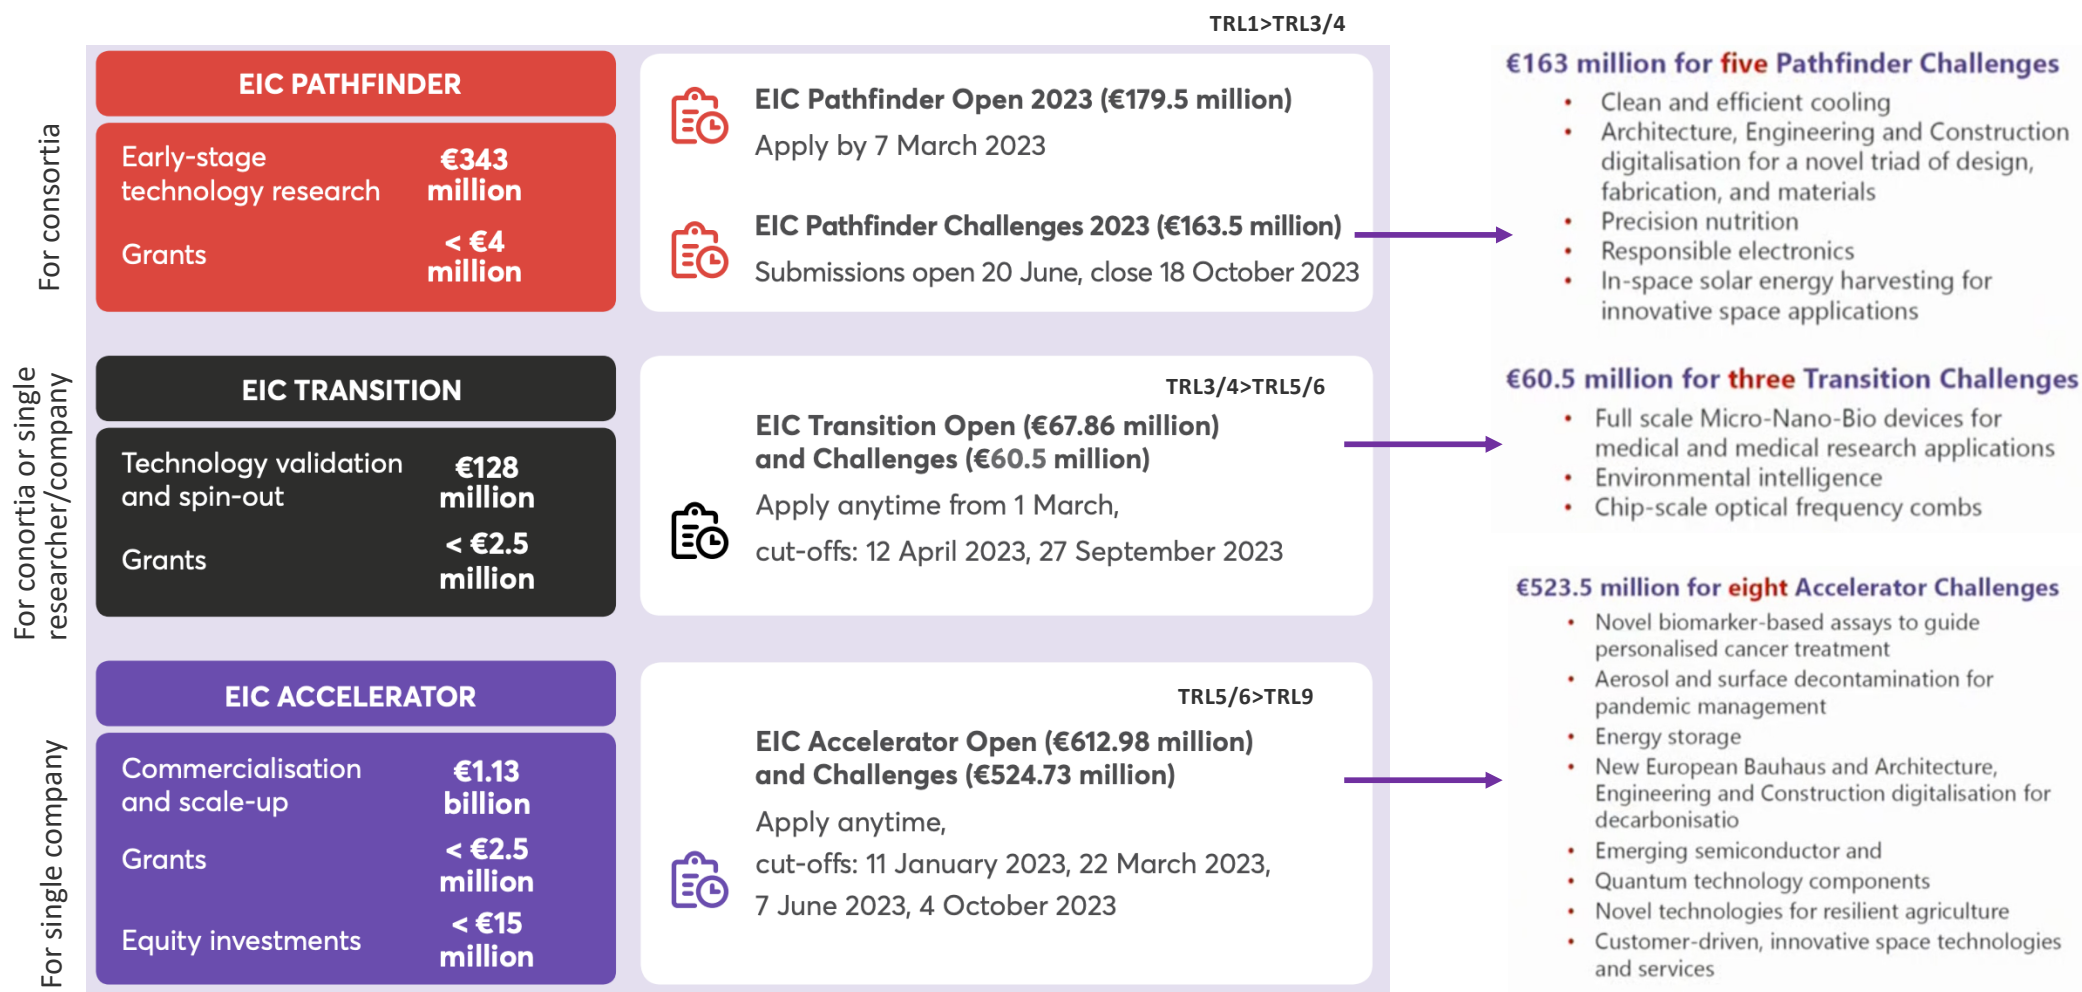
TRL1>TRL3/4

For consortia

EIC PATHFINDER

Early-stage technology research €343 million

Grants < €4 million

EIC Pathfinder Open 2023 (€179.5 million)
Apply by 7 March 2023

EIC Pathfinder Challenges 2023 (€163.5 million)
Submissions open 20 June, close 18 October 2023

€163 million for five Pathfinder Challenges
- Clean and efficient cooling
- Architecture, Engineering and Construction digitalisation for a novel triad of design, fabrication, and materials
- Precision nutrition
- Responsible electronics
- In-space solar energy harvesting for innovative space applications

For conortia or single researcher/company

EIC TRANSITION

Technology validation and spin-out €128 million

Grants < €2.5 million

TRL3/4>TRL5/6

EIC Transition Open (€67.86 million) and Challenges (€60.5 million)
Apply anytime from 1 March,
cut-offs: 12 April 2023, 27 September 2023

€60.5 million for three Transition Challenges
- Full scale Micro-Nano-Bio devices for medical and medical research applications
- Environmental intelligence
- Chip-scale optical frequency combs

For single company

EIC ACCELERATOR

Commercialisation and scale-up €1.13 billion

Grants < €2.5 million

Equity investments < €15 million

TRL5/6>TRL9

EIC Accelerator Open (€612.98 million) and Challenges (€524.73 million)
Apply anytime,
cut-offs: 11 January 2023, 22 March 2023, 7 June 2023, 4 October 2023

€523.5 million for eight Accelerator Challenges
- Novel biomarker-based assays to guide personalised cancer treatment
- Aerosol and surface decontamination for pandemic management
- Energy storage
- New European Bauhaus and Architecture, Engineering and Construction digitalisation for decarbonisatio
- Emerging semiconductor and
- Quantum technology components
- Novel technologies for resilient agriculture
- Customer-driven, innovative space technologies and services